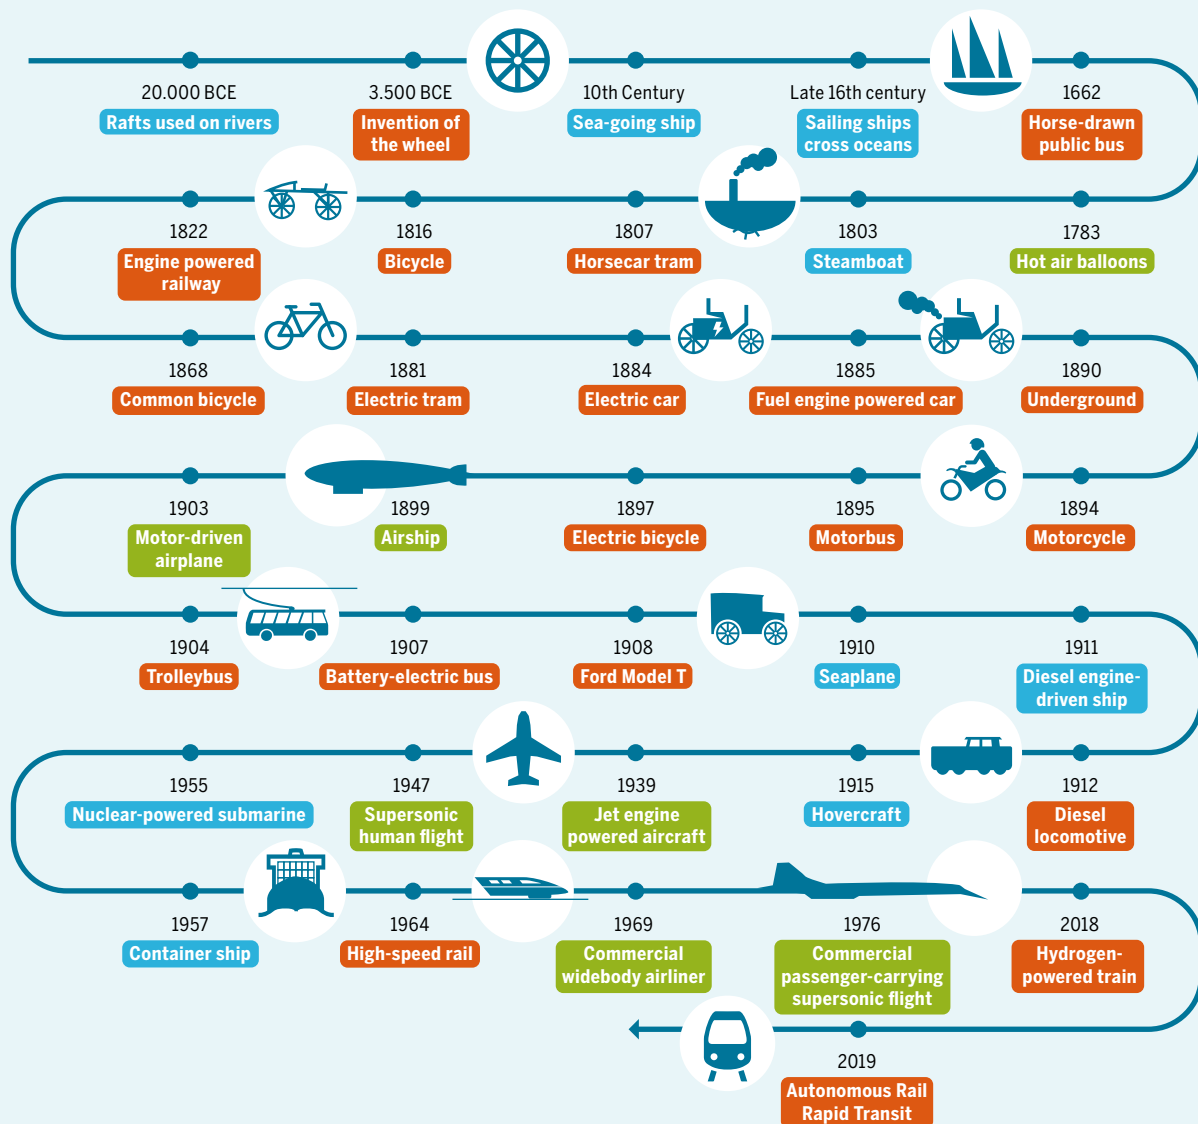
20.000 BCE
Rafts used on rivers

3.500 BCE
Invention of the wheel

10th Century
Sea-going ship

Late 16th century
Sailing ships cross oceans

1662
Horse-drawn public bus

1783
Hot air balloons

1803
Steamboat

1807
Horsecar tram

1816
Bicycle

1822
Engine powered railway

1868
Common bicycle

1881
Electric tram

1884
Electric car

1885
Fuel engine powered car

1890
Underground

1894
Motorcycle

1895
Motorbus

1897
Electric bicycle

1899
Airship

1903
Motor-driven airplane

1904
Trolleybus

1907
Battery-electric bus

1908
Ford Model T

1910
Seaplane

1911
Diesel engine-driven ship

1912
Diesel locomotive

1915
Hovercraft

1939
Jet engine powered aircraft

1947
Supersonic human flight

1955
Nuclear-powered submarine

1957
Container ship

1964
High-speed rail

1969
Commercial widebody airliner

1976
Commercial passenger-carrying supersonic flight

2018
Hydrogen-powered train

2019
Autonomous Rail Rapid Transit